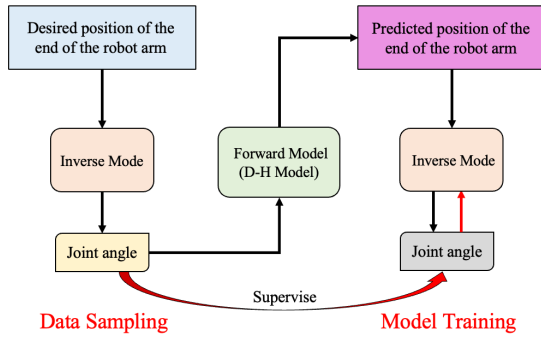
Desired position of the end of the robot arm

Inverse Mode

Joint angle

Forward Model (D-H Model)

Predicted position of the end of the robot arm

Inverse Mode

Joint angle

Supervise

Data Sampling

Model Training